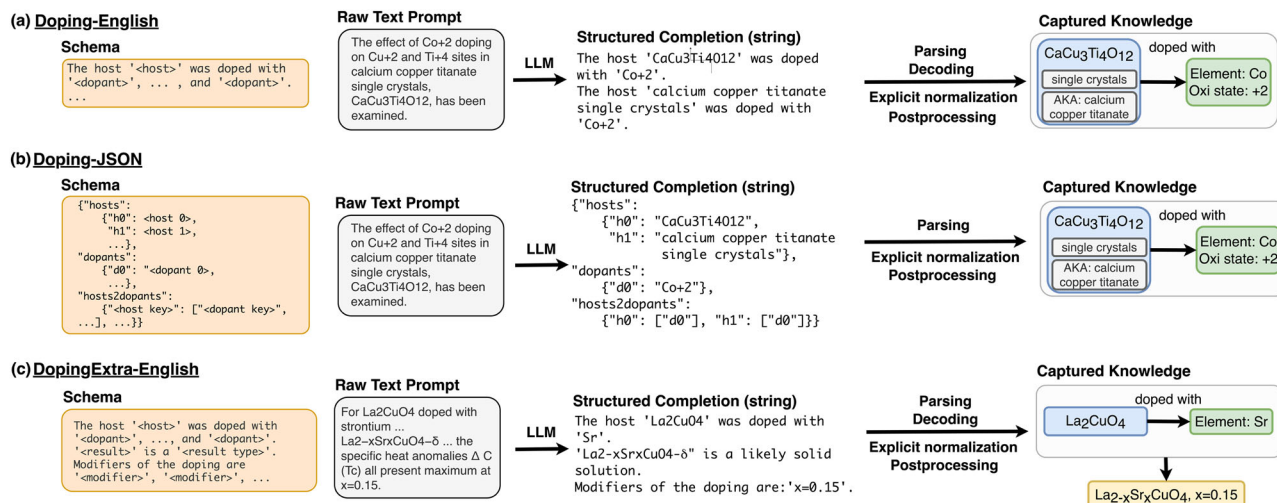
(a) Doping-English

Schema

The host '<host>' was doped with '<dopant>', ... , and '<dopant>'. ...

Raw Text Prompt

The effect of Co+2 doping on Cu+2 and Ti+4 sites in calcium copper titanate single crystals, CaCu3Ti4O12, has been examined.

LLM

Structured Completion (string)

The host 'CaCu3Ti4O12' was doped with 'Co+2'.
The host 'calcium copper titanate single crystals' was doped with 'Co+2'.

Parsing
Decoding
Explicit normalization
Postprocessing

Captured Knowledge

$CaCu_3Ti_4O_{12}$
single crystals
AKA: calcium copper titanate
doped with
Element: Co
Oxi state: +2

(b) Doping-JSON

Schema

{"hosts":
{"h0": <host 0>,
"h1": <host 1>,
...},
"dopants":
{"d0": "<dopant 0>,
...},
"hosts2dopants":
{"<host key>": ["<dopant key>", ...], ...}}

Raw Text Prompt

The effect of Co+2 doping on Cu+2 and Ti+4 sites in calcium copper titanate single crystals, CaCu3Ti4O12, has been examined.

LLM

Structured Completion (string)

{"hosts":
{"h0": "CaCu3Ti4O12",
"h1": "calcium copper titanate single crystals"},
"dopants":
{"d0": "Co+2"},
"hosts2dopants":
{"h0": ["d0"], "h1": ["d0"]}}

Parsing
Explicit normalization
Postprocessing

Captured Knowledge

$CaCu_3Ti_4O_{12}$
single crystals
AKA: calcium copper titanate
doped with
Element: Co
Oxi state: +2

(c) DopingExtra-English

Schema

The host '<host>' was doped with '<dopant>', ..., and '<dopant>'.
'<result>' is a '<result type>'.
Modifiers of the doping are '<modifier>', '<modifier>', ...

Raw Text Prompt

For La2CuO4 doped with strontium ...
La2−xSrxCuO4−δ ... the specific heat anomalies Δ C (Tc) all present maximum at x=0.15.

LLM

Structured Completion (string)

The host 'La2CuO4' was doped with 'Sr'.
'La2−xSrxCuO4−δ' is a likely solid solution.
Modifiers of the doping are:'x=0.15'.

Parsing
Decoding
Explicit normalization
Postprocessing

Captured Knowledge

$La_2CuO_4$
doped with
Element: Sr
$La_{2-x}Sr_xCuO_4$, x=0.15